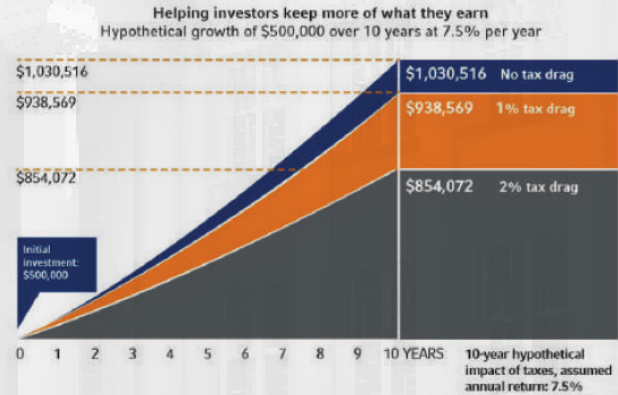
Helping investors keep more of what they earn

Hypothetical growth of \$500,000 over 10 years at 7.5% per year

\$1,030,516

\$938,569

\$854,072

\$1,030,516 No tax drag

\$938,569 1% tax drag

\$854,072 2% tax drag

Initial investment: \$500,000

0 1 2 3 4 5 6 7 8 9 10 YEARS

10-year hypothetical impact of taxes, assumed annual return: 7.5%